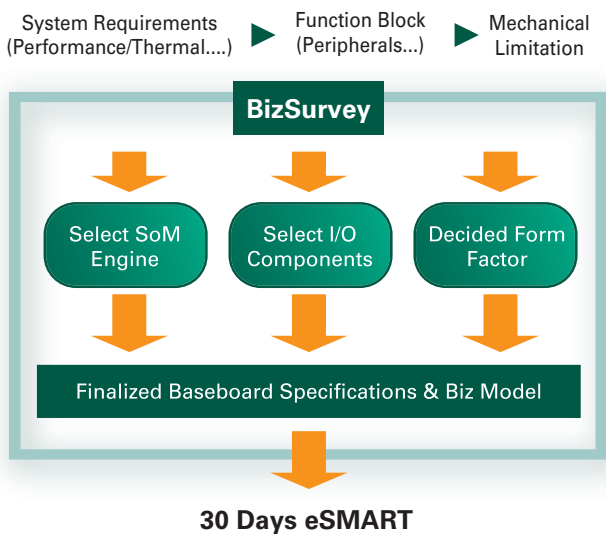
System Requirements (Performance/Thermal....)

Function Block (Peripherals...)

Mechanical Limitation

BizSurvey

Select SoM Engine

Select I/O Components

Decided Form Factor

Finalized Baseboard Specifications & Biz Model

30 Days eSMART